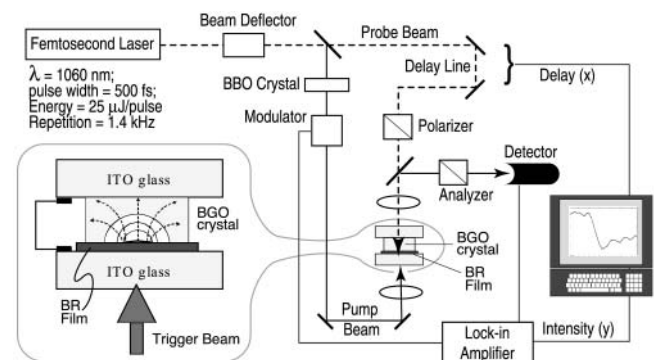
Femtosecond Laser

Beam Deflector

Probe Beam

$\lambda$ = 1060 nm;
pulse width = 500 fs;
Energy = 25 $\mu$J/pulse
Repetition = 1.4 kHz

BBO Crystal

Delay Line

Delay (x)

Modulator

Polarizer

Detector

Analyzer

ITO glass

BGO crystal

ITO glass

BR Film

Trigger Beam

BGO crystal

BR Film

Pump Beam

Lock-in Amplifier

Intensity (y)